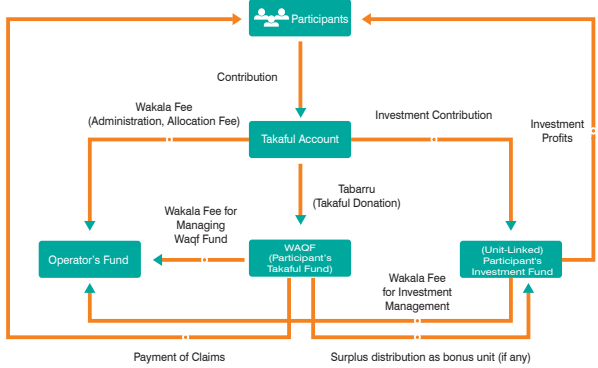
Participants

Contribution

Wakala Fee (Administration, Allocation Fee)

Investment Contribution

Investment Profits

Takaful Account

Tabarru (Takaful Donation)

Wakala Fee for Managing Waqf Fund

Operator's Fund

WAQF (Participant's Takaful Fund)

(Unit-Linked) Participant's Investment Fund

Wakala Fee for Investment Management

Payment of Claims

Surplus distribution as bonus unit (if any)